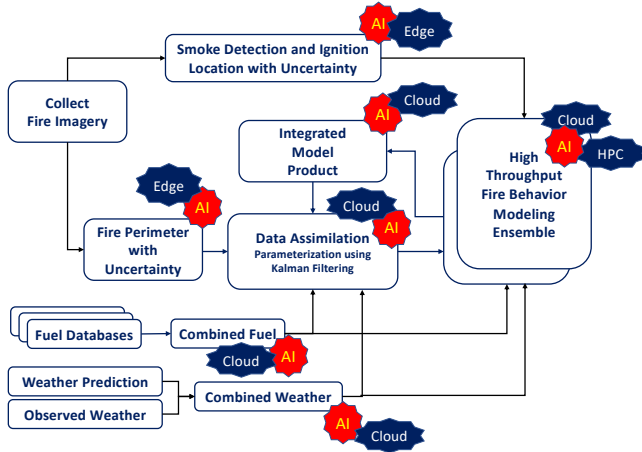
AI
Edge
Smoke Detection and Ignition Location with Uncertainty

Collect Fire Imagery

AI
Cloud
Integrated Model Product

Cloud
AI
HPC
High Throughput Fire Behavior Modeling Ensemble

Edge
AI
Fire Perimeter with Uncertainty

Cloud
AI
Data Assimilation
Parameterization using Kalman Filtering

Fuel Databases
Combined Fuel
Cloud
AI

Weather Prediction
Observed Weather
Combined Weather
AI
Cloud